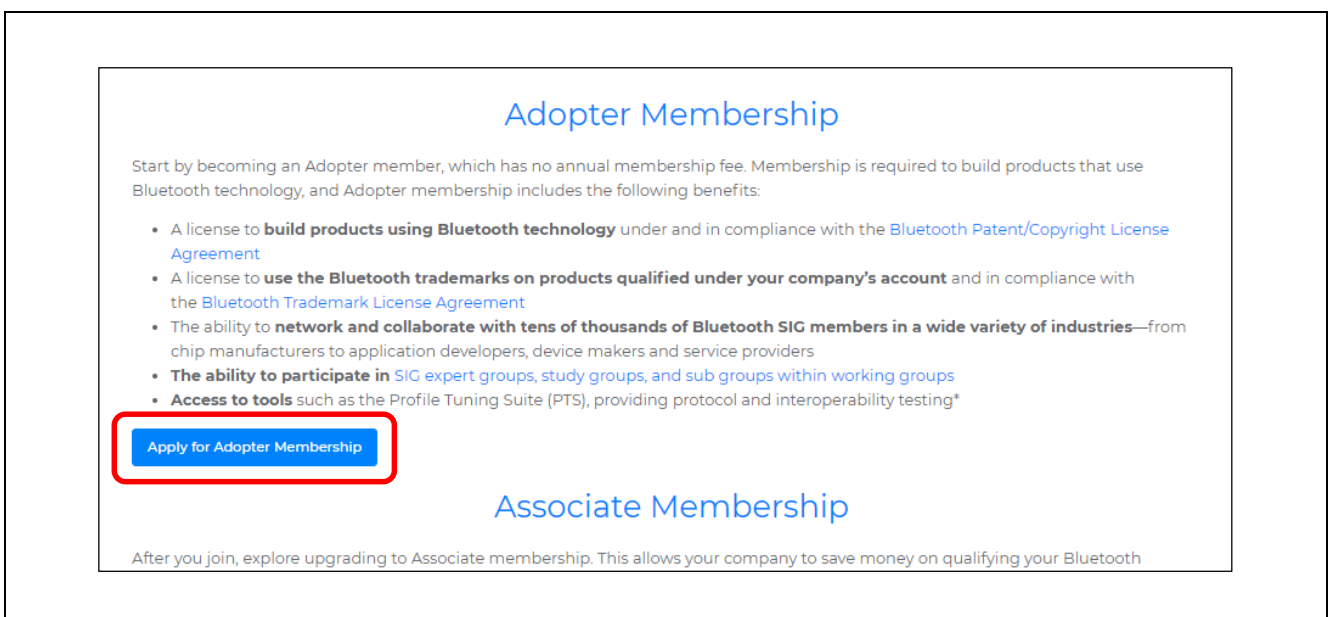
Adopter Membership

Start by becoming an Adopter member, which has no annual membership fee. Membership is required to build products that use Bluetooth technology, and Adopter membership includes the following benefits:

- A license to **build products using Bluetooth technology** under and in compliance with the Bluetooth Patent/Copyright License Agreement
- A license to **use the Bluetooth trademarks on products qualified under your company's account** and in compliance with the Bluetooth Trademark License Agreement
- The ability to **network and collaborate with tens of thousands of Bluetooth SIG members in a wide variety of industries**—from chip manufacturers to application developers, device makers and service providers
- **The ability to participate in** SIG expert groups, study groups, and sub groups within working groups
- **Access to tools** such as the Profile Tuning Suite (PTS), providing protocol and interoperability testing*

Apply for Adopter Membership

Associate Membership

After you join, explore upgrading to Associate membership. This allows your company to save money on qualifying your Bluetooth